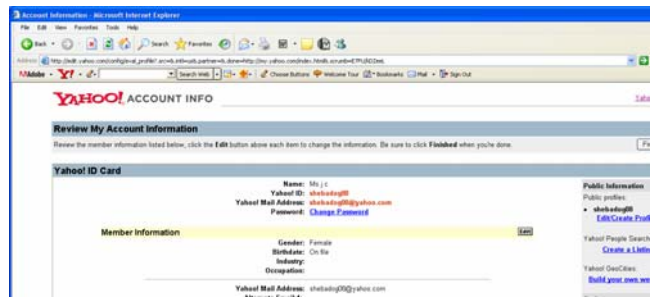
Account Information - Microsoft Internet Explorer

File Edit View Favorites Tools Help

Back Search Favorites

Address http://edit.yahoo.com/config/eval_profile?.src=&.intl=us&.partner=&.done=http://my.yahoo.com/index.html&.scrumb=ETPU6D2eeL

Y! Search Web Choose Buttons Welcome Tour Bookmarks Mail Sign Out

YAHOO! ACCOUNT INFO

Review My Account Information

Review the member information listed below, click the Edit button above each item to change the information. Be sure to click Finished when you're done.

Yahoo! ID Card

Name: Ms j c
Yahoo! ID: shebadog08
Yahoo! Mail Address: shebadog08@yahoo.com
Password: Change Password

Member Information

Edit

Gender: Female
Birthdate: On file
Industry:
Occupation:

Yahoo! Mail Address: shebadog08@yahoo.com

Public Information
Public profiles:
• shebadog08
Edit/Create Profi

Yahoo! People Search
Create a Listin

Yahoo! GeoCities
Build your own we